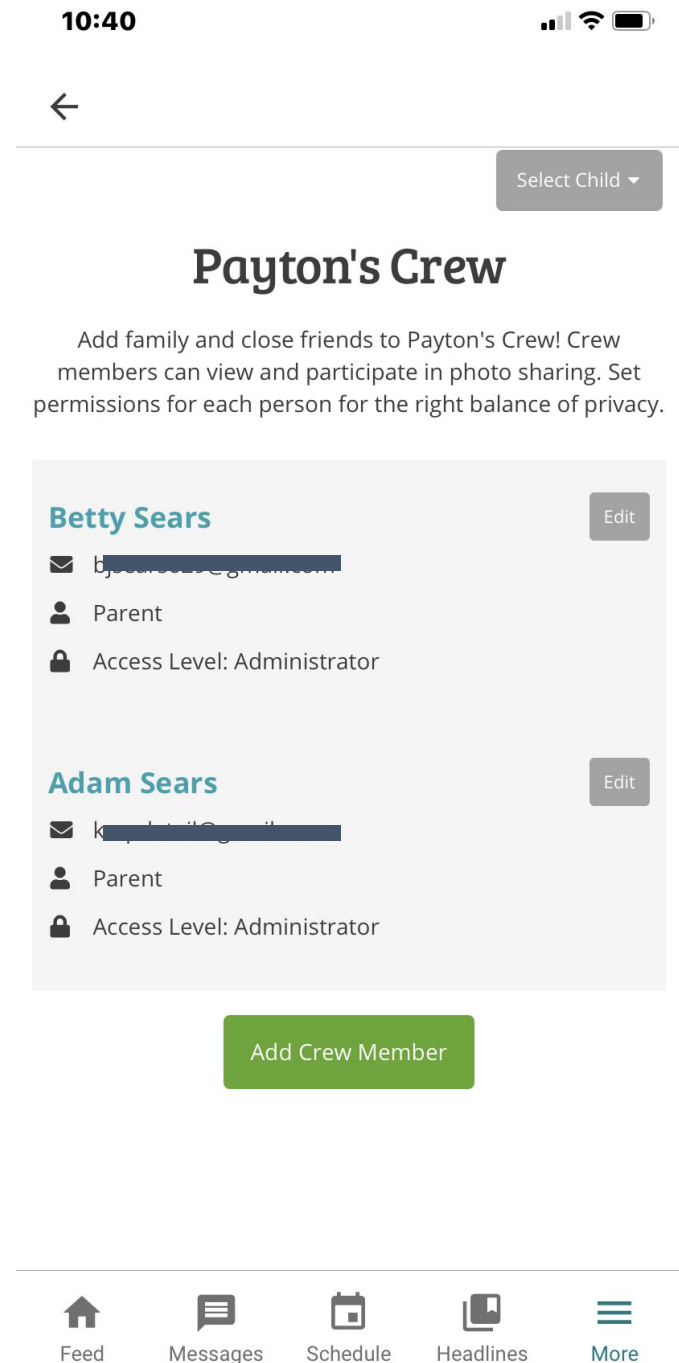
10:40

Select Child

Payton's Crew

Add family and close friends to Payton's Crew! Crew members can view and participate in photo sharing. Set permissions for each person for the right balance of privacy.

Betty Sears

Edit

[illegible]

Parent

Access Level: Administrator

Adam Sears

Edit

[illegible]

Parent

Access Level: Administrator

Add Crew Member

Feed Messages Schedule Headlines More